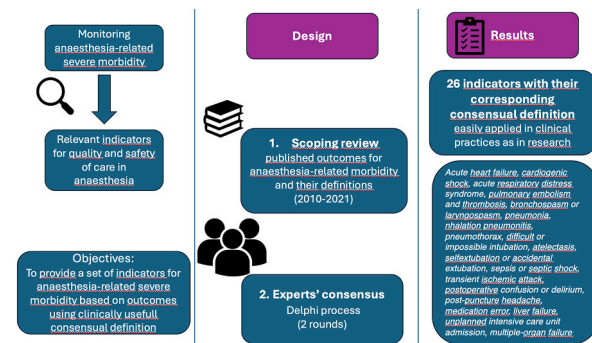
Monitoring anaesthesia-related severe morbidity

Relevant indicators for quality and safety of care in anaesthesia

Objectives:
To provide a set of indicators for anaesthesia-related severe morbidity based on outcomes using clinically usefull consensual definition

Design

1. Scoping review
published outcomes for anaesthesia-related morbidity and their definitions (2010-2021)

2. Experts' consensus
Delphi process (2 rounds)

Results

26 indicators with their corresponding consensual definition easily applied in clinical practices as in research

Acute heart failure, cardiogenic shock, acute respiratory distress syndrome, pulmonary embolism and thrombosis, bronchospasm or laryngospasm, pneumonia, nhalation pneumonitis, pneumothorax, difficult or impossible intubation, atelectasis, selfextubation or accidental extubation, sepsis or septic shock, transient ischemic attack, postoperative confusion or delirium, post-puncture headache, medication error, liver failure, unplanned intensive care unit admission, multiple-organ failure